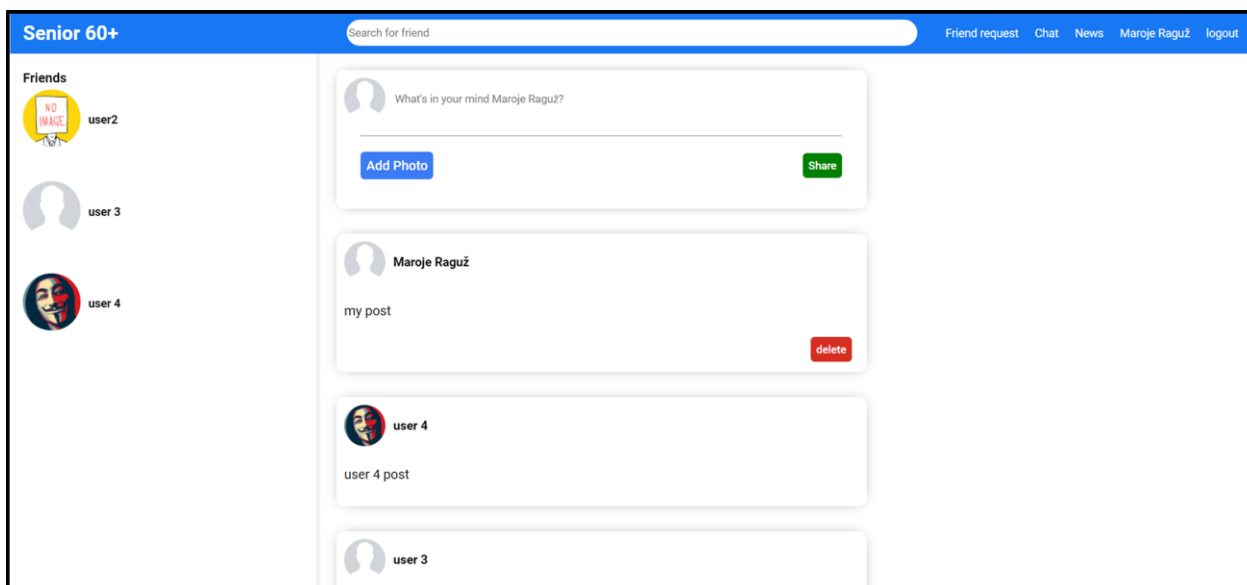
Senior 60+

Search for friend

Friend request Chat News Maroje Raguž logout

Friends

NO IMAGE

user2

user 3

user 4

What's in your mind Maroje Raguž?

Add Photo

Share

Maroje Raguž

my post

delete

user 4

user 4 post

user 3